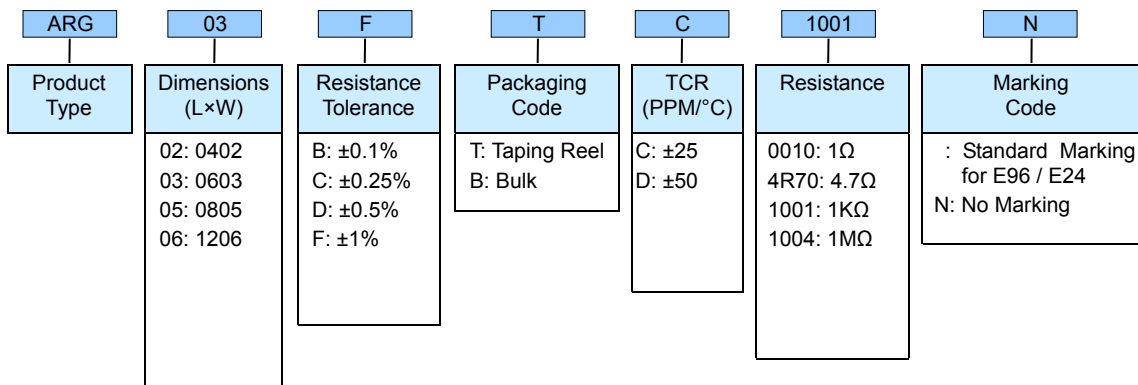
ARG

Product Type

03

Dimensions (L×W)

02: 0402
03: 0603
05: 0805
06: 1206

F

Resistance Tolerance

B: ±0.1%
C: ±0.25%
D: ±0.5%
F: ±1%

T

Packaging Code

T: Taping Reel
B: Bulk

C

TCR (PPM/°C)

C: ±25
D: ±50

1001

Resistance

0010: 1Ω
4R70: 4.7Ω
1001: 1KΩ
1004: 1MΩ

N

Marking Code

: Standard Marking for E96 / E24
N: No Marking